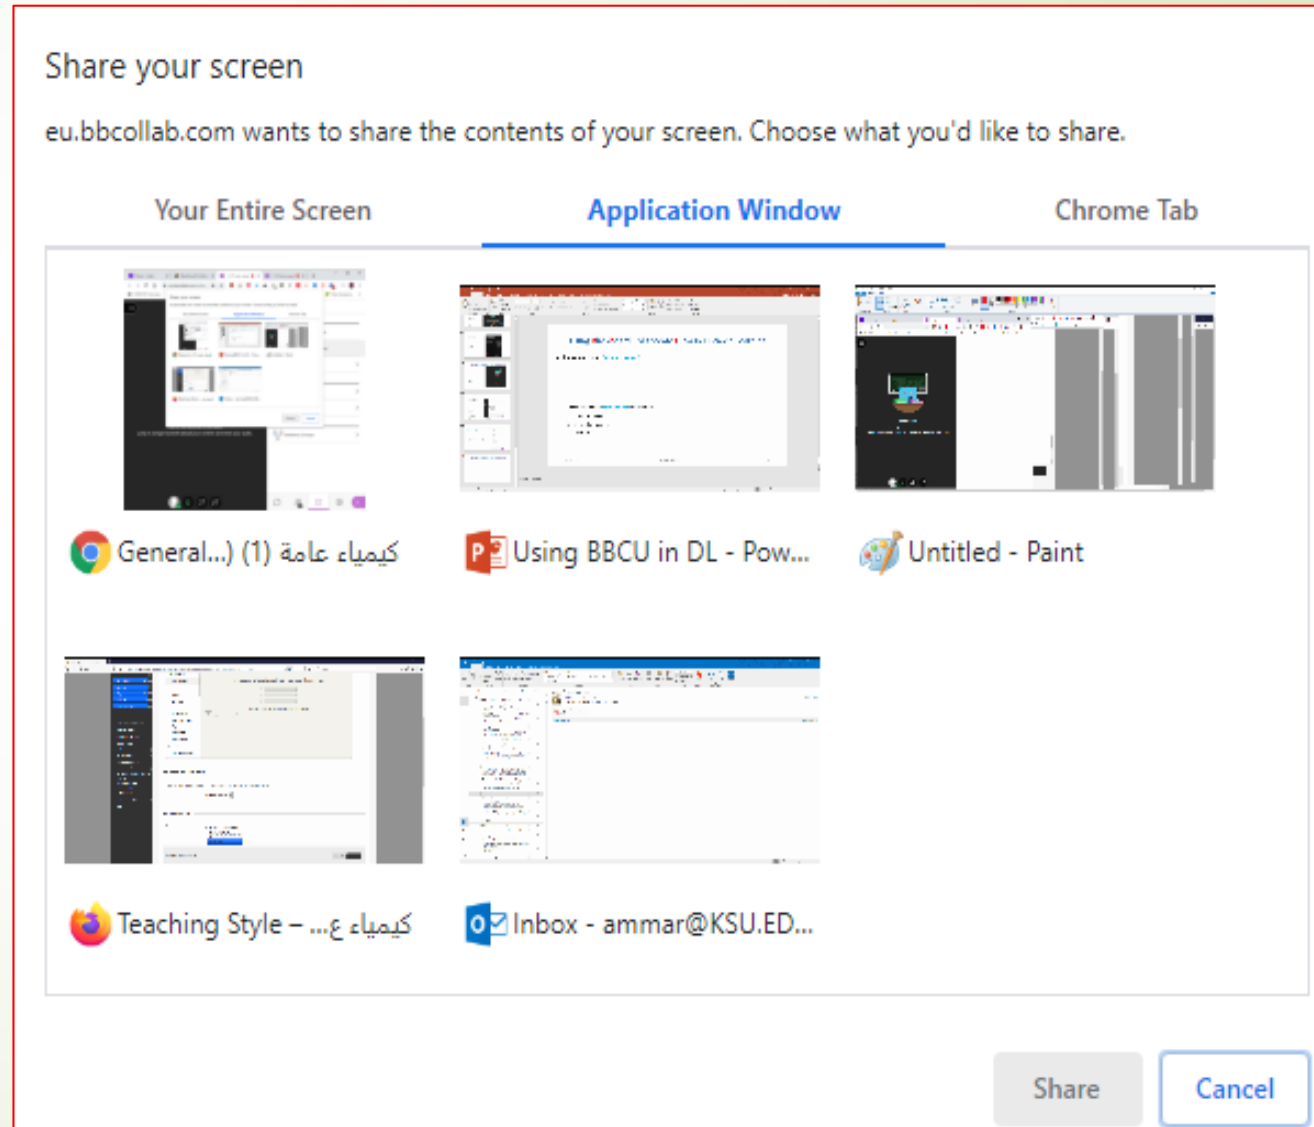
Share your screen

eu.bbcollab.com wants to share the contents of your screen. Choose what you'd like to share.

Your Entire Screen

Application Window

Chrome Tab

General...) (1) كيمياء عامة

Using BBCU in DL - Pow...

Untitled - Paint

Teaching Style – ...كيمياء ع

Inbox - ammar@KSU.ED...

Share

Cancel